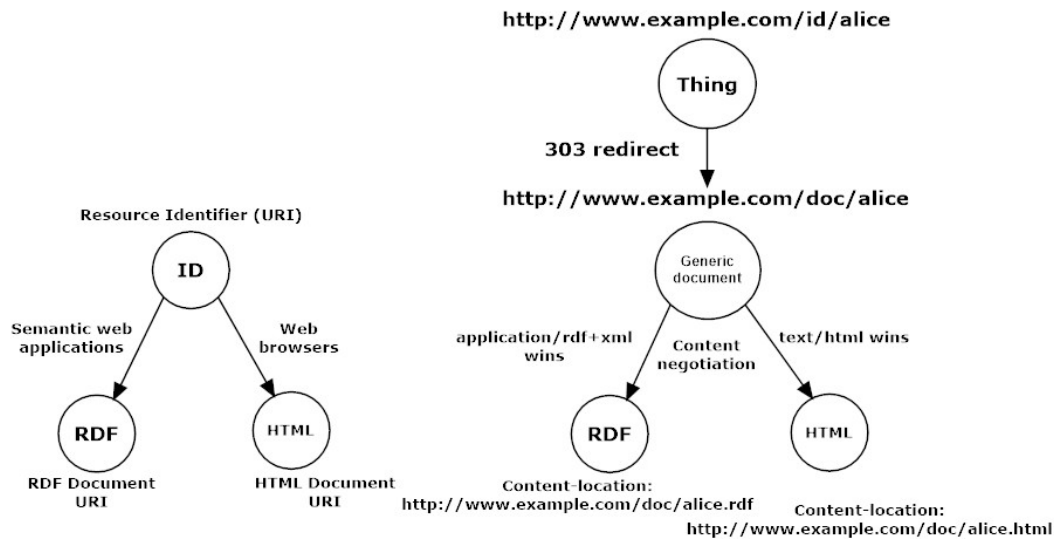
Resource Identifier (URI)

ID

Semantic web applications

Web browsers

RDF

HTML

RDF Document URI

HTML Document URI

http://www.example.com/id/alice

Thing

303 redirect

http://www.example.com/doc/alice

Generic document

application/rdf+xml wins

Content negotiation

text/html wins

RDF

HTML

Content-location: http://www.example.com/doc/alice.rdf

Content-location: http://www.example.com/doc/alice.html